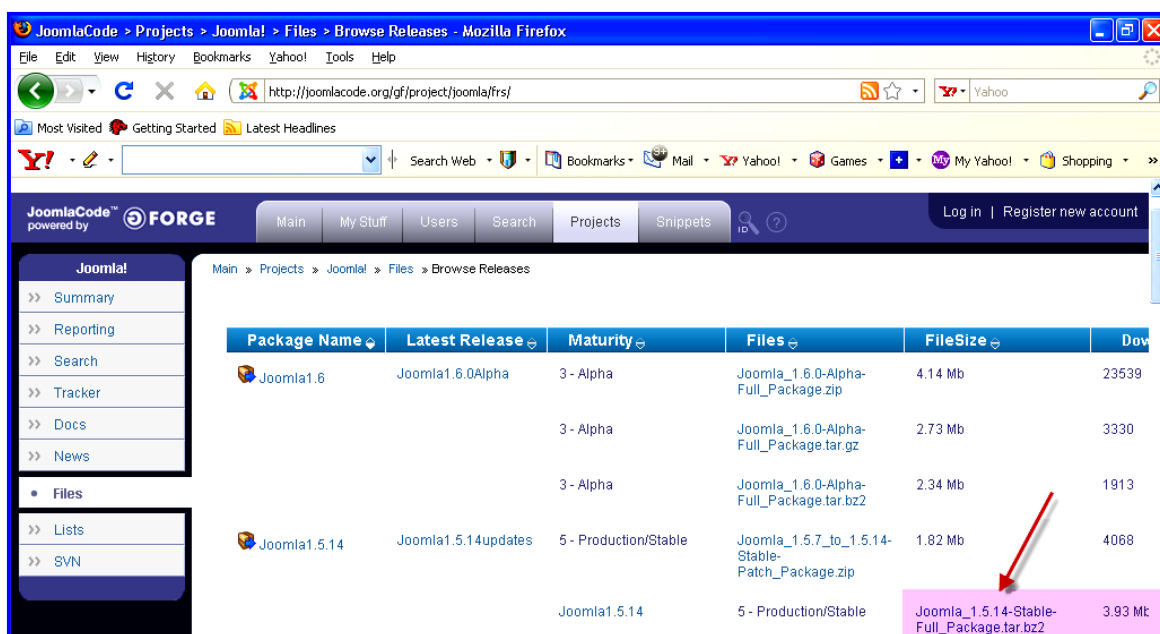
JoomlaCode > Projects > Joomla! > Files > Browse Releases - Mozilla Firefox

File Edit View History Bookmarks Yahoo! Tools Help

http://joomlacode.org/gf/project/joomla/frs/

Yahoo

Most Visited Getting Started Latest Headlines

Search Web Bookmarks Mail Yahoo! Games My Yahoo! Shopping »

JoomlaCode™ powered by FORGE

Main My Stuff Users Search Projects Snippets

Log in | Register new account

Joomla!

» Summary
» Reporting
» Search
» Tracker
» Docs
» News
• Files
» Lists
» SVN

Main » Projects » Joomla! » Files » Browse Releases

| Package Name | Latest Release | Maturity | Files | FileSize | Dow |
|---|---|---|---|---|---|
| Joomla1.6 | Joomla1.6.0Alpha | 3 - Alpha | Joomla_1.6.0-Alpha-Full_Package.zip | 4.14 Mb | 23539 |
| | | 3 - Alpha | Joomla_1.6.0-Alpha-Full_Package.tar.gz | 2.73 Mb | 3330 |
| | | 3 - Alpha | Joomla_1.6.0-Alpha-Full_Package.tar.bz2 | 2.34 Mb | 1913 |
| Joomla1.5.14 | Joomla1.5.14updates | 5 - Production/Stable | Joomla_1.5.7_to_1.5.14-Stable-Patch_Package.zip | 1.82 Mb | 4068 |
| | Joomla1.5.14 | 5 - Production/Stable | Joomla_1.5.14-Stable-Full_Package.tar.bz2 | 3.93 Mb | |